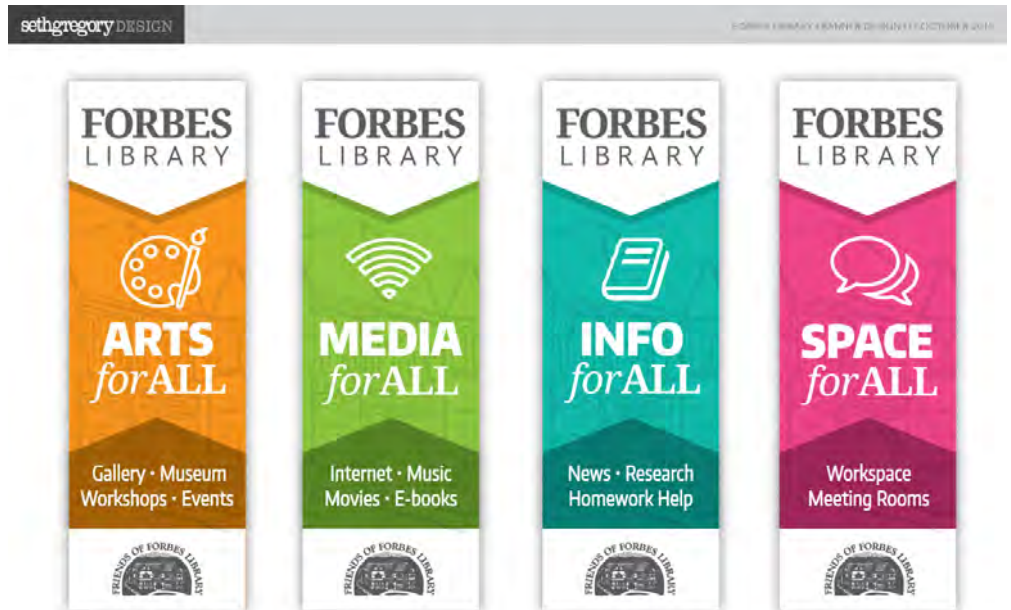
sethgregory DESIGN

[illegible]

FORBES LIBRARY

ARTS forALL

Gallery • Museum Workshops • Events

FRIENDS OF FORBES LIBRARY

FORBES LIBRARY

MEDIA forALL

Internet • Music Movies • E-books

FRIENDS OF FORBES LIBRARY

FORBES LIBRARY

INFO forALL

News • Research Homework Help

FRIENDS OF FORBES LIBRARY

FORBES LIBRARY

SPACE forALL

Workspace Meeting Rooms

FRIENDS OF FORBES LIBRARY